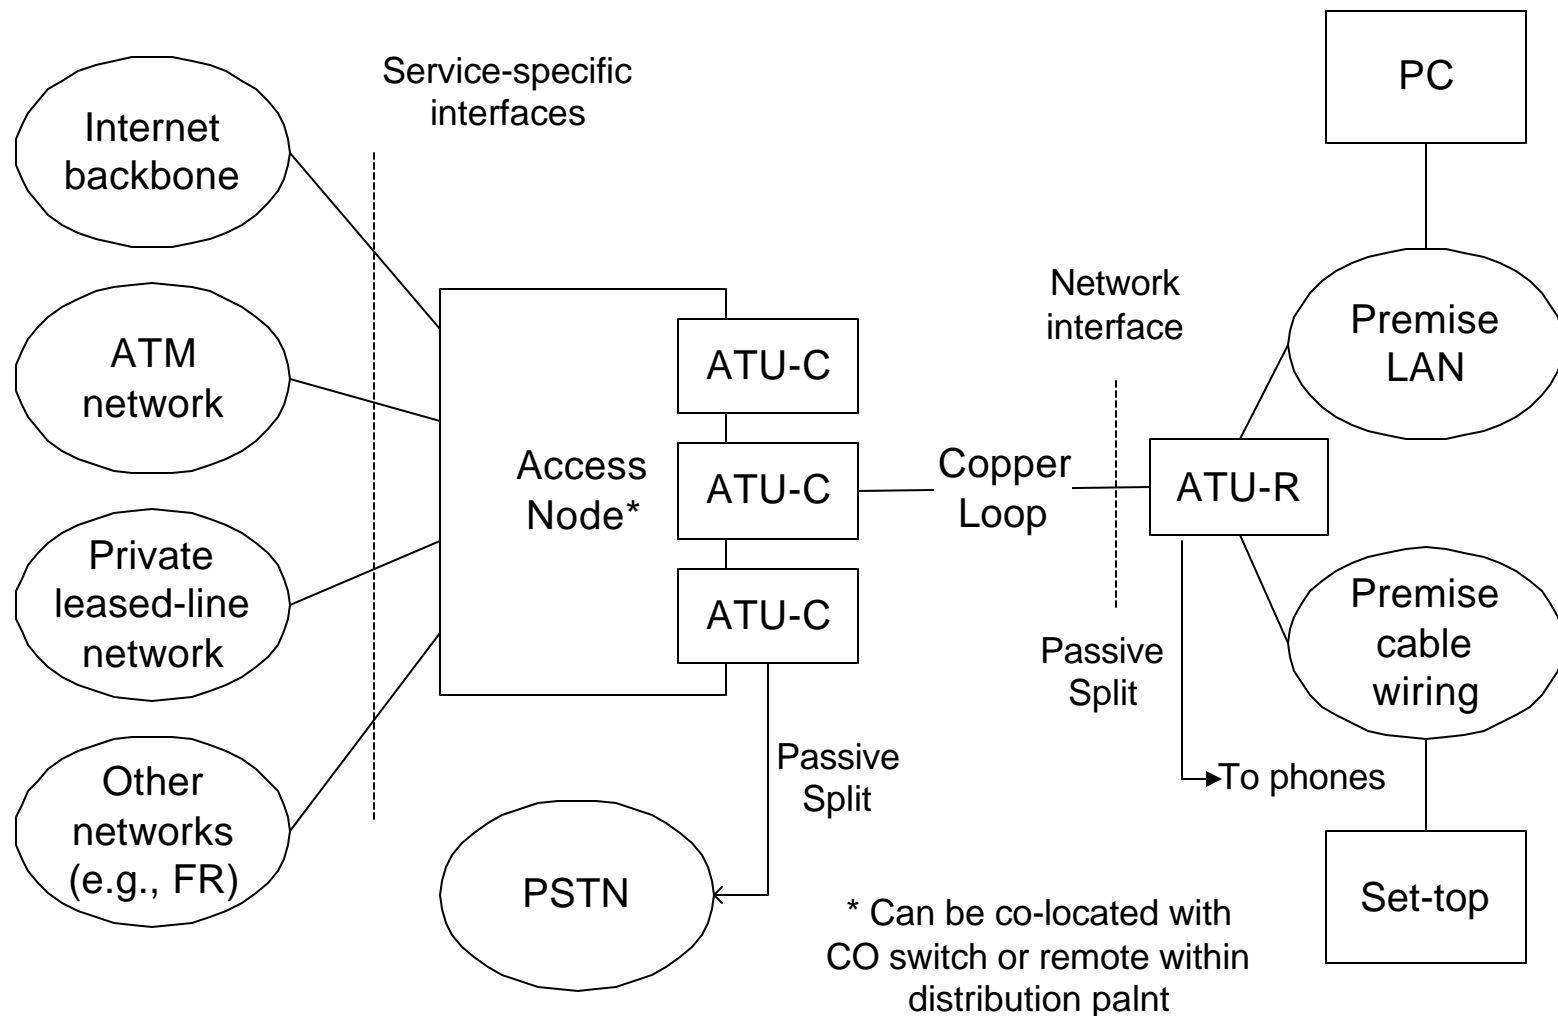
Service-specific interfaces

Internet backbone

ATM network

Private leased-line network

Other networks (e.g., FR)

Access Node*

ATU-C

ATU-C

ATU-C

Passive Split

PSTN

Copper Loop

Network interface

ATU-R

Passive Split

To phones

PC

Premise LAN

Premise cable wiring

Set-top

* Can be co-located with CO switch or remote within distribution palnt